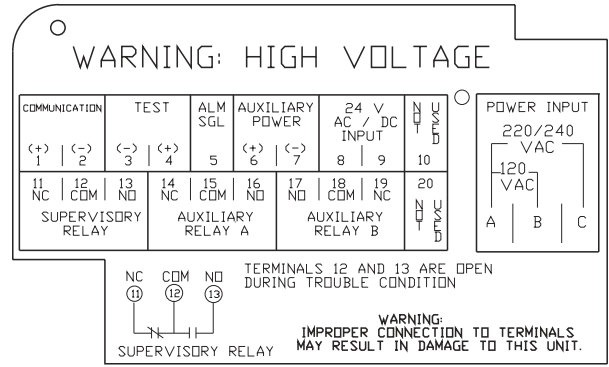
WARNING: HIGH VOLTAGE

| COMMUNICATION | | TEST | | ALM SGL | AUXILIARY POWER | | 24 V AC / DC INPUT | | NOT USED |
|---|---|---|---|---|---|---|---|---|---|
| (+) 1 | (−) 2 | (−) 3 | (+) 4 | 5 | (+) 6 | (−) 7 | 8 | 9 | 10 |

| 11 NC | 12 COM | 13 NO | 14 NC | 15 COM | 16 NO | 17 NO | 18 COM | 19 NC | 20 NOT USED |
|---|---|---|---|---|---|---|---|---|---|
| SUPERVISORY RELAY | | | AUXILIARY RELAY A | | | AUXILIARY RELAY B | | | |

POWER INPUT
220/240 VAC
120 VAC
A B C

NC COM NO
11 12 13
SUPERVISORY RELAY

TERMINALS 12 AND 13 ARE OPEN DURING TROUBLE CONDITION

WARNING:
IMPROPER CONNECTION TO TERMINALS MAY RESULT IN DAMAGE TO THIS UNIT.